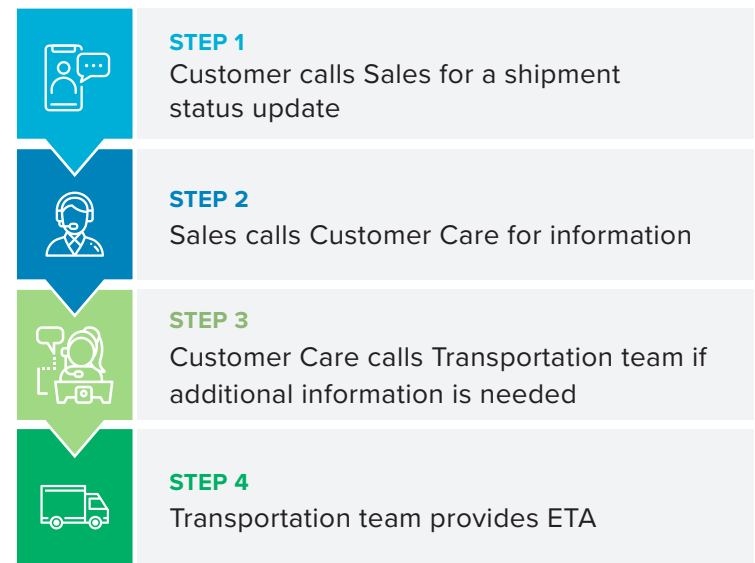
STEP 1
Customer calls Sales for a shipment status update

STEP 2
Sales calls Customer Care for information

STEP 3
Customer Care calls Transportation team if additional information is needed

STEP 4
Transportation team provides ETA